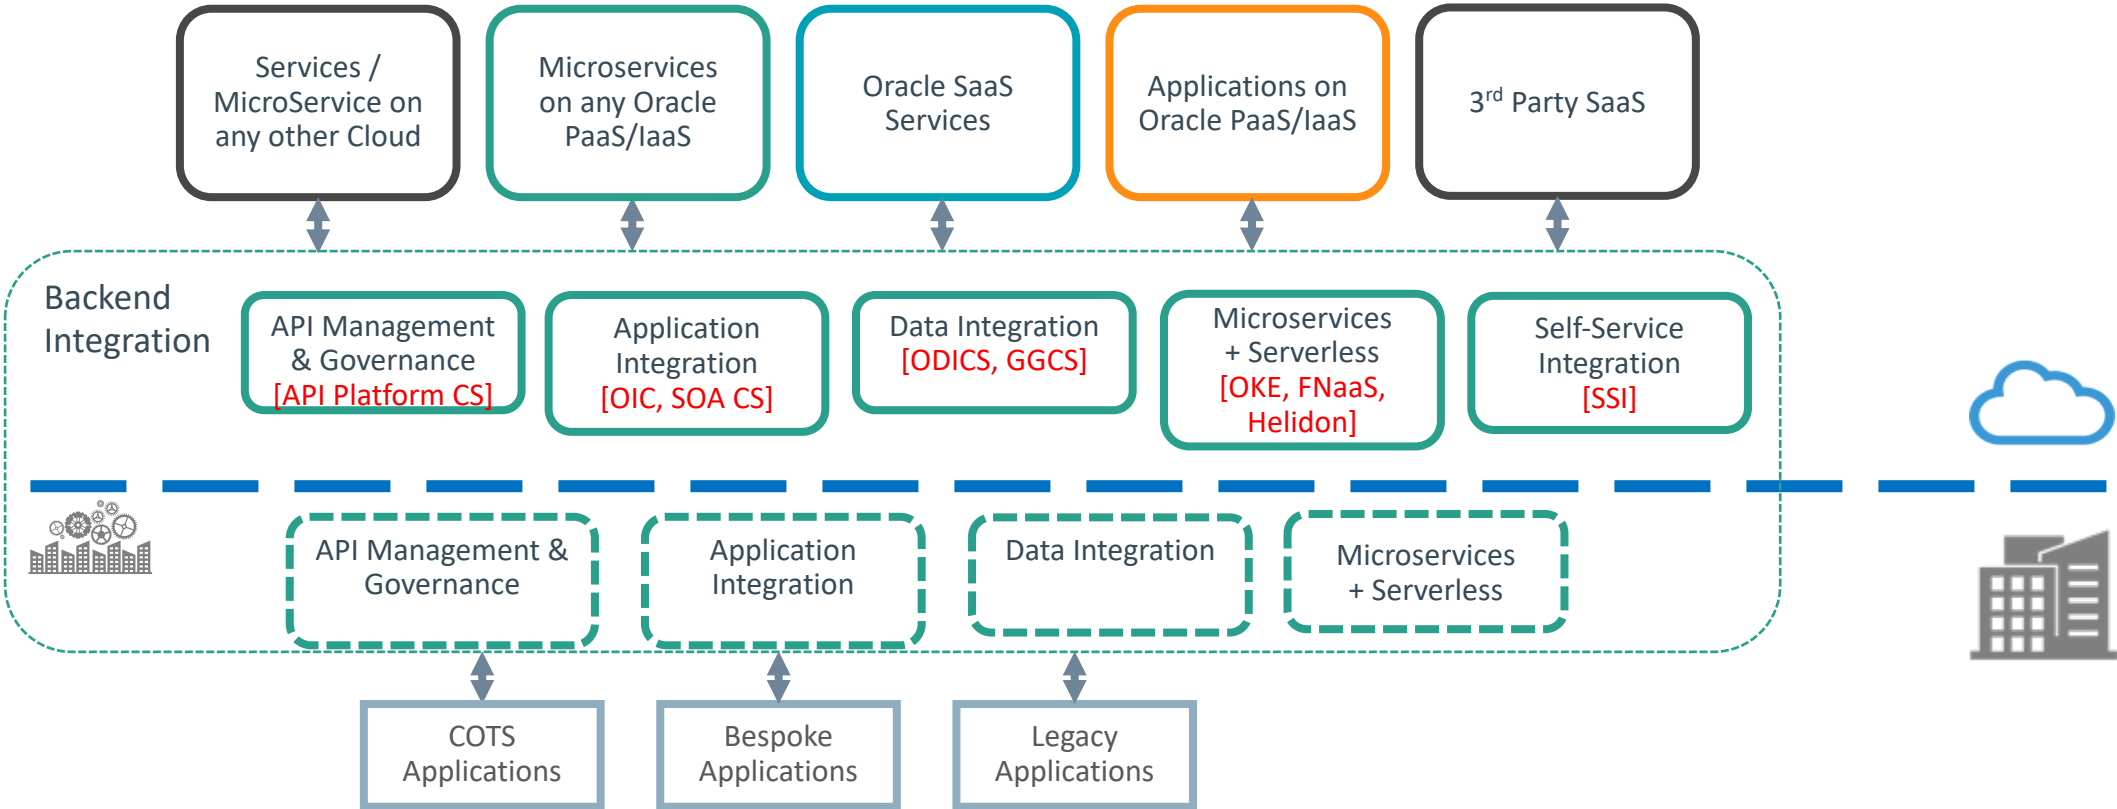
Services / MicroService on any other Cloud

Microservices on any Oracle PaaS/IaaS

Oracle SaaS Services

Applications on Oracle PaaS/IaaS

3$^{rd}$ Party SaaS

Backend Integration

API Management & Governance [API Platform CS]

Application Integration [OIC, SOA CS]

Data Integration [ODICS, GGCS]

Microservices + Serverless [OKE, FNaaS, Helidon]

Self-Service Integration [SSI]

API Management & Governance

Application Integration

Data Integration

Microservices + Serverless

COTS Applications

Bespoke Applications

Legacy Applications